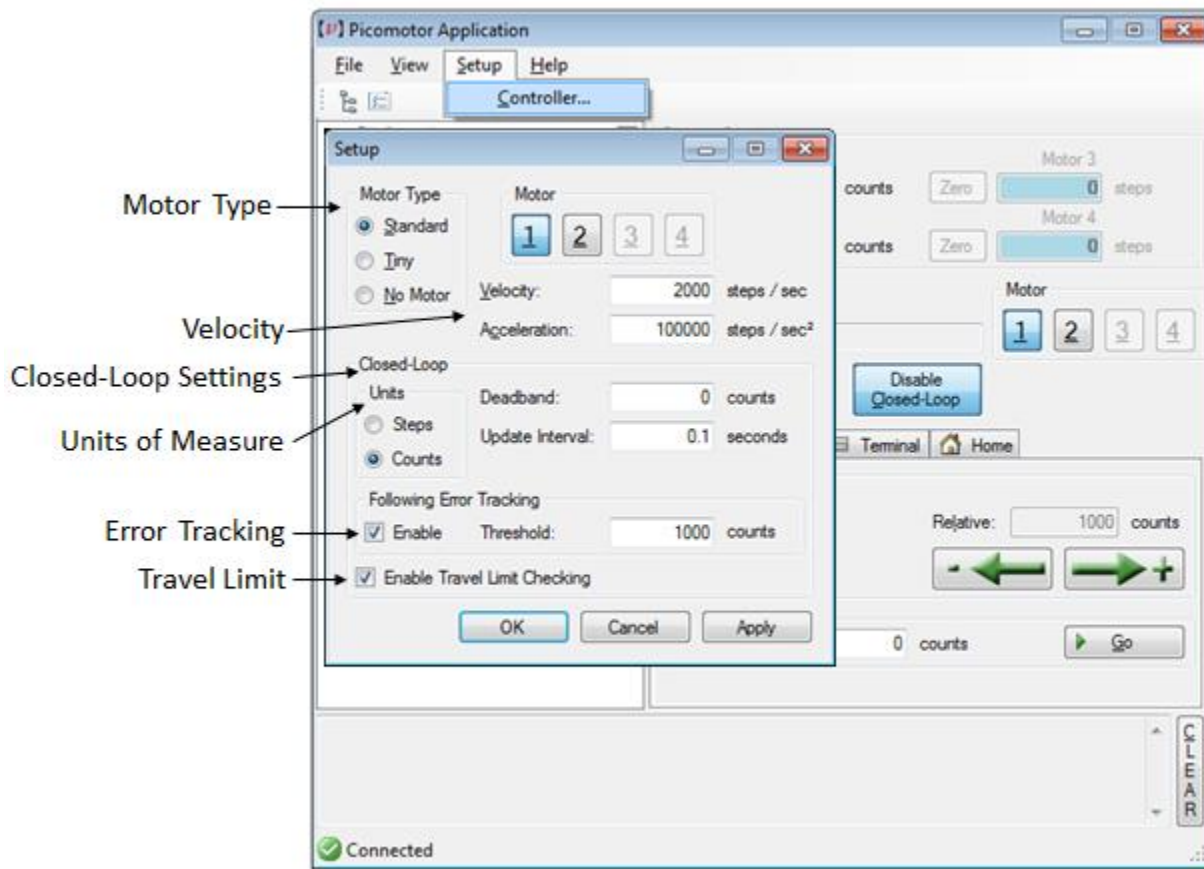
Picomotor Application

File View Setup Help

Controller...

Setup

Motor Type
Standard
Tiny
No Motor

Motor
1 2 3 4

Velocity: 2000 steps / sec
Acceleration: 100000 steps / sec²

Closed-Loop
Units
Steps
Counts

Deadband: 0 counts
Update Interval: 0.1 seconds

Following Error Tracking
Enable Threshold: 1000 counts

Enable Travel Limit Checking

OK Cancel Apply

Motor Type
Velocity
Closed-Loop Settings
Units of Measure
Error Tracking
Travel Limit

counts Zero Motor 3 0 steps
counts Zero Motor 4 0 steps

Motor
1 2 3 4

Disable Closed-Loop

Terminal Home

Relative: 1000 counts

- +

0 counts Go

CLEAR

Connected